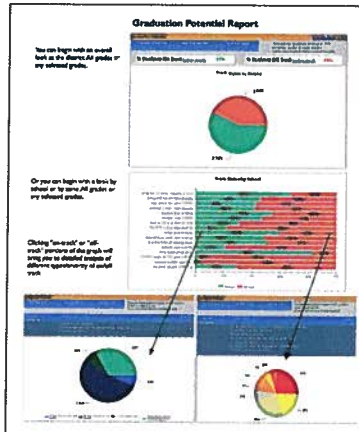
Graduation Potential Report

You can begin with an overall look at the district. All grades or any selected grades.

Or you can begin with a look by school or by some All grades or any selected grades.

Clicking "on-track" or "off-track" portions of the graph will bring you to detailed analysis of different opportunities of each track.

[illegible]